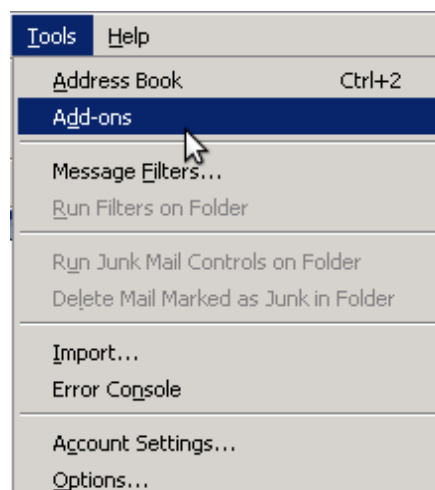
Tools Help

Address Book Ctrl+2
Add-ons

Message Filters...
Run Filters on Folder

Run Junk Mail Controls on Folder
Delete Mail Marked as Junk in Folder

Import...
Error Console

Account Settings...
Options...